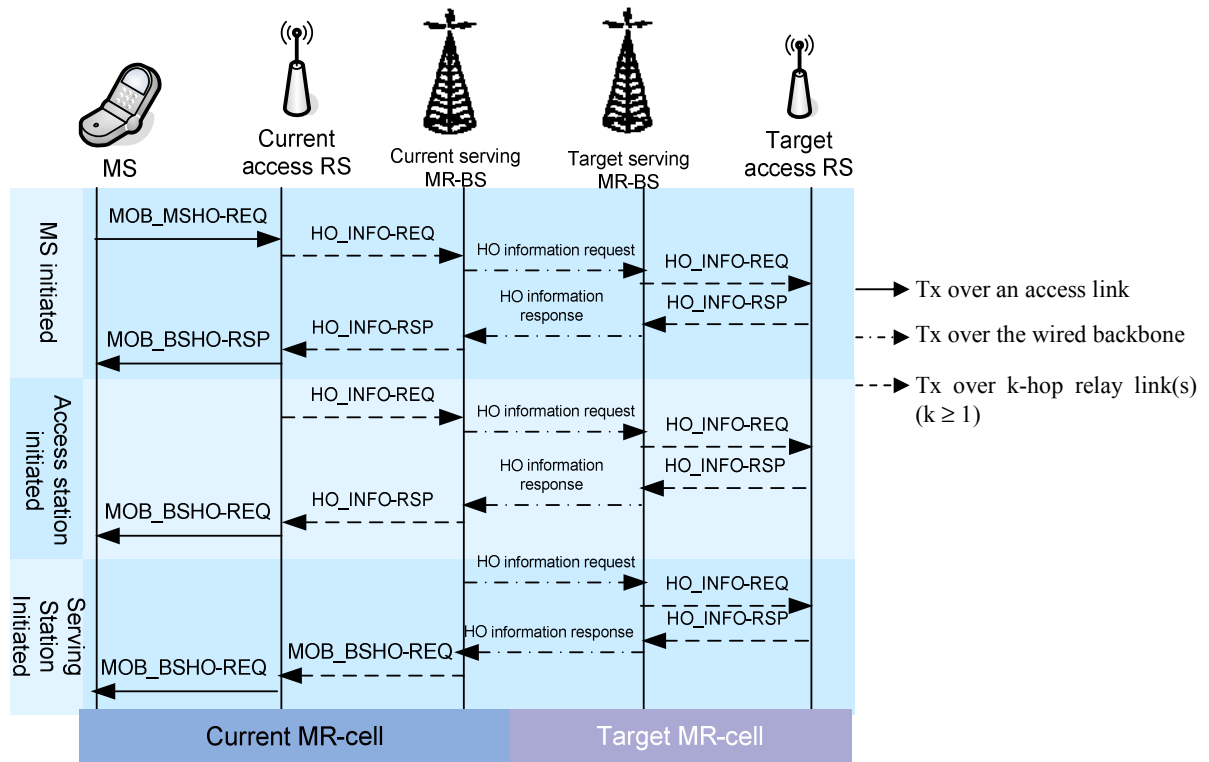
MS

Current access RS

Current serving MR-BS

Target serving MR-BS

Target access RS

MS initiated

MOB_MSHO-REQ

HO_INFO-REQ

HO information request

HO_INFO-REQ

HO information response

HO_INFO-RSP

MOB_BSHO-RSP

HO_INFO-RSP

Access station initiated

HO_INFO-REQ

HO information request

HO_INFO-REQ

HO information response

HO_INFO-RSP

MOB_BSHO-REQ

HO_INFO-RSP

Serving Station Initiated

HO information request

HO_INFO-REQ

HO_INFO-RSP

HO information response

MOB_BSHO-REQ

MOB_BSHO-REQ

Tx over an access link

Tx over the wired backbone

Tx over k-hop relay link(s) (k $\geq$ 1)

Current MR-cell

Target MR-cell